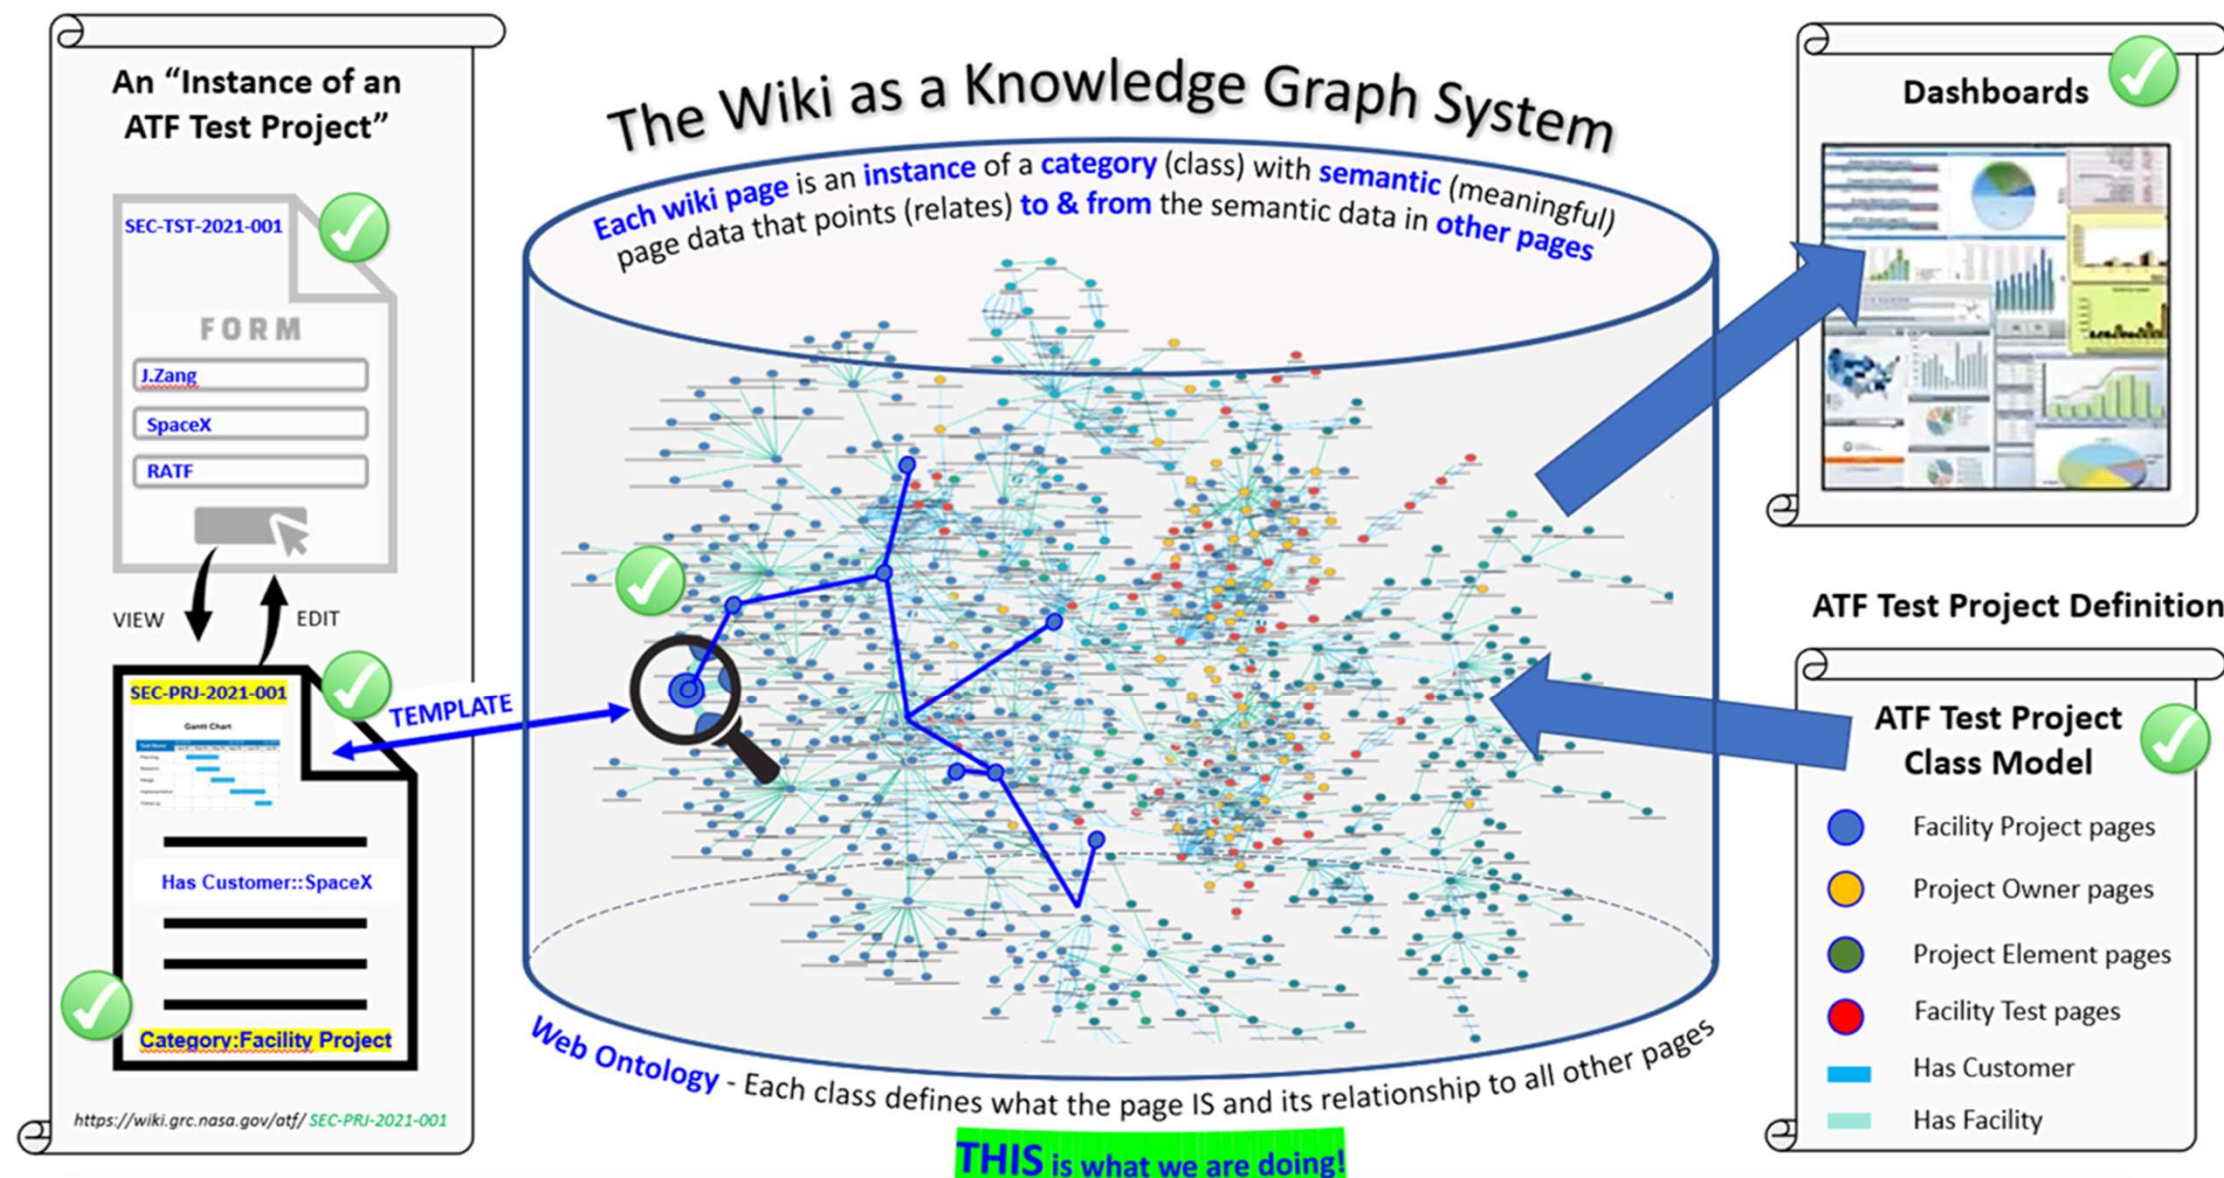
An “Instance of an ATF Test Project”

SEC-TST-2021-001

FORM

J.Zang

SpaceX

RATF

VIEW

EDIT

SEC-PRJ-2021-001

Gantt Chart

Has Customer::SpaceX

Category:Facility Project

https://wiki.grc.nasa.gov/atf/ SEC-PRJ-2021-001

TEMPLATE

The Wiki as a Knowledge Graph System

Each wiki page is an instance of a category (class) with semantic (meaningful) page data that points (relates) to & from the semantic data in other pages

Web Ontology - Each class defines what the page IS and its relationship to all other pages

THIS is what we are doing!

Dashboards

ATF Test Project Definition

ATF Test Project Class Model

Facility Project pages

Project Owner pages

Project Element pages

Facility Test pages

Has Customer

Has Facility